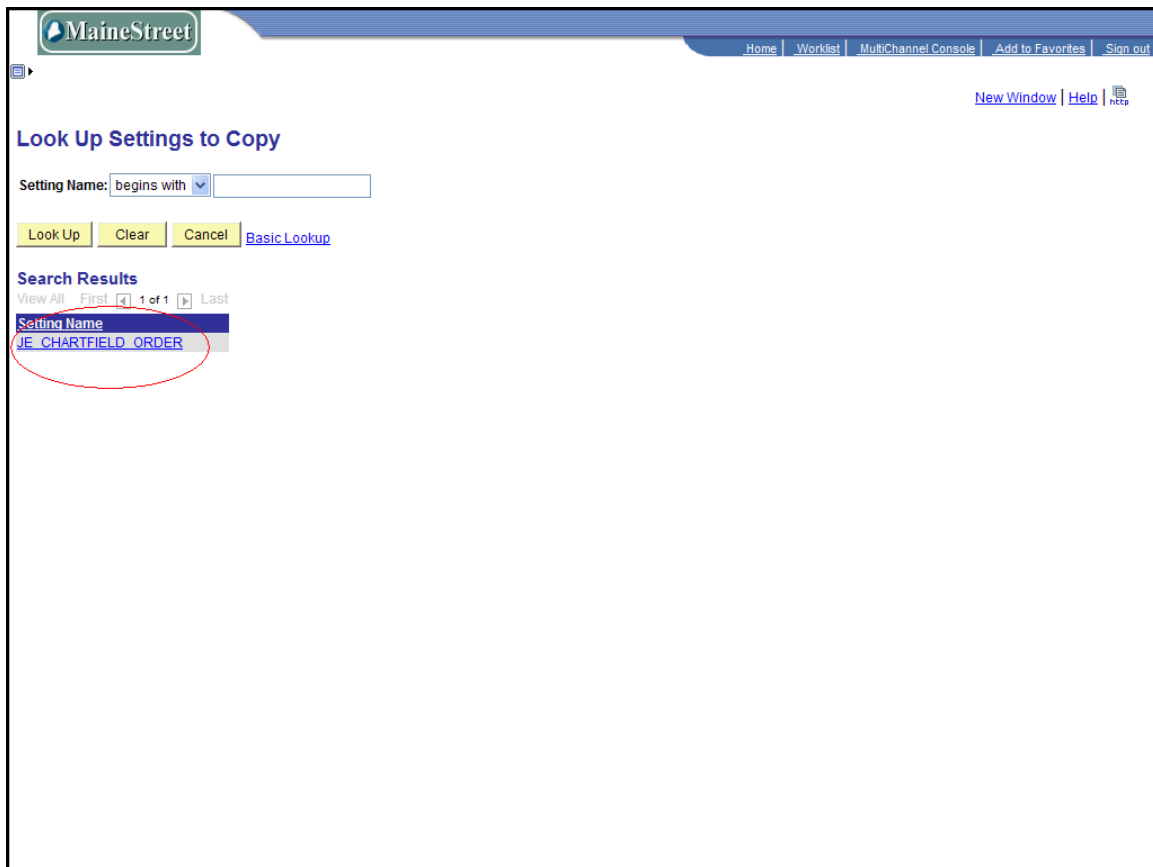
MaineStreet

Home | Worklist | MultiChannel Console | Add to Favorites | Sign out

New Window | Help | http

Look Up Settings to Copy

Setting Name: begins with

Look Up Clear Cancel Basic Lookup

Search Results

View All First 1 of 1 Last

| Setting Name |
|---|
| JE_CHARTFIELD_ORDER |